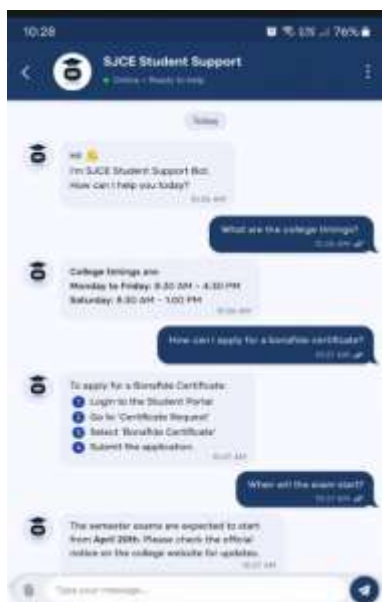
10:28 76%

SJCE Student Support
Online • Ready to help

Today

Hi 👋
I'm SJCE Student Support Bot. How can I help you today?
10:26 AM

What are the college timings?
10:26 AM

College timings are:
Monday to Friday: 8:30 AM – 4:30 PM
Saturday: 8:30 AM – 1:00 PM
10:26 AM

How can I apply for a bonafide certificate?
10:27 AM

To apply for a Bonafide Certificate:
1 Login to the Student Portal
2 Go to 'Certificate Request'
3 Select 'Bonafide Certificate'
4 Submit the application.
10:27 AM

When will the exam start?
10:27 AM

The semester exams are expected to start from April 20th. Please check the official notice on the college website for updates.
10:27 AM

Type your message...